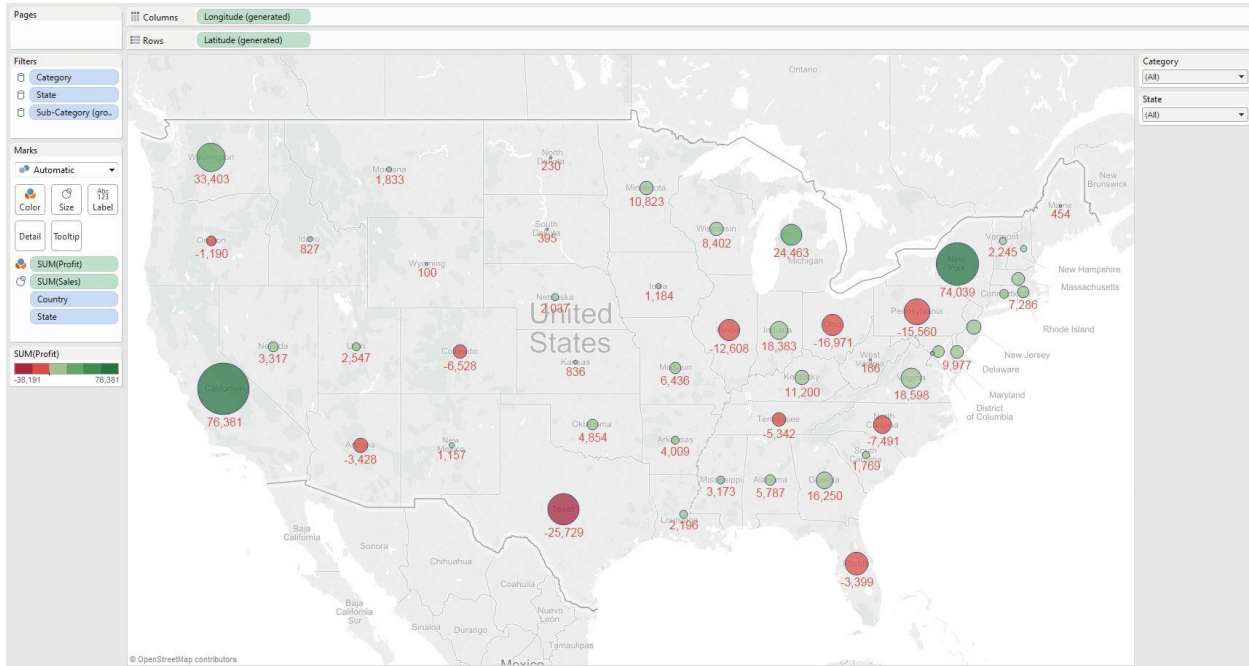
Pages

Columns Longitude (generated)
Rows Latitude (generated)

Filters
Category
State
Sub-Category (gro..

Marks
Automatic
Color Size Label
Detail Tooltip
SUM(Profit)
SUM(Sales)
Country
State

SUM(Profit)
-38,191 76,381

Category
(All)
State
(All)

Ontario
Washington 33,403
Montana 1,833
North Dakota 230
Minnesota 10,823
New Brunswick
Maine 454
Oregon -1,190
Idaho 827
South Dakota 395
Wisconsin 8,402
Michigan 24,463
Vermont 2,245
New York 74,039
New Hampshire
Massachusetts
Connecticut 7,286
Wyoming 100
Iowa 1,184
Nebraska 2,037
United States
Illinois -12,608
Indiana 18,383
Ohio -16,971
Pennsylvania -15,560
Rhode Island
Nevada 3,317
Utah 2,547
Colorado -6,528
Kansas 836
Missouri 6,436
West Virginia 186
9,977
New Jersey
Delaware
Maryland
District of Columbia
Kentucky 11,200
Virginia 18,598
California 76,381
Oklahoma 4,854
Tennessee -5,342
North Carolina -7,491
Arizona -3,428
New Mexico 1,157
Arkansas 4,009
South Carolina 1,769
Mississippi 3,173
Alabama 5,787
Georgia 16,250
Texas -25,729
Louisiana 2,196
Florida -3,399
Baja California
Sonora
Chihuahua
Coahuila
Baja California Sur
Sinaloa
Durango
Nuevo León
Tamaulipas
Mexico
© OpenStreetMap contributors